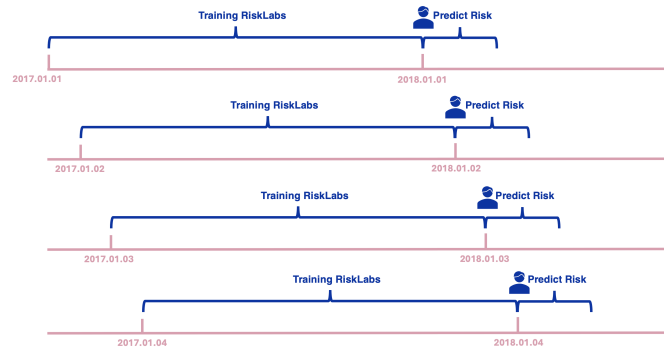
Training RiskLabs

Predict Risk

2017.01.01

2018.01.01

Training RiskLabs

Predict Risk

2017.01.02

2018.01.02

Training RiskLabs

Predict Risk

2017.01.03

2018.01.03

Training RiskLabs

Predict Risk

2017.01.04

2018.01.04